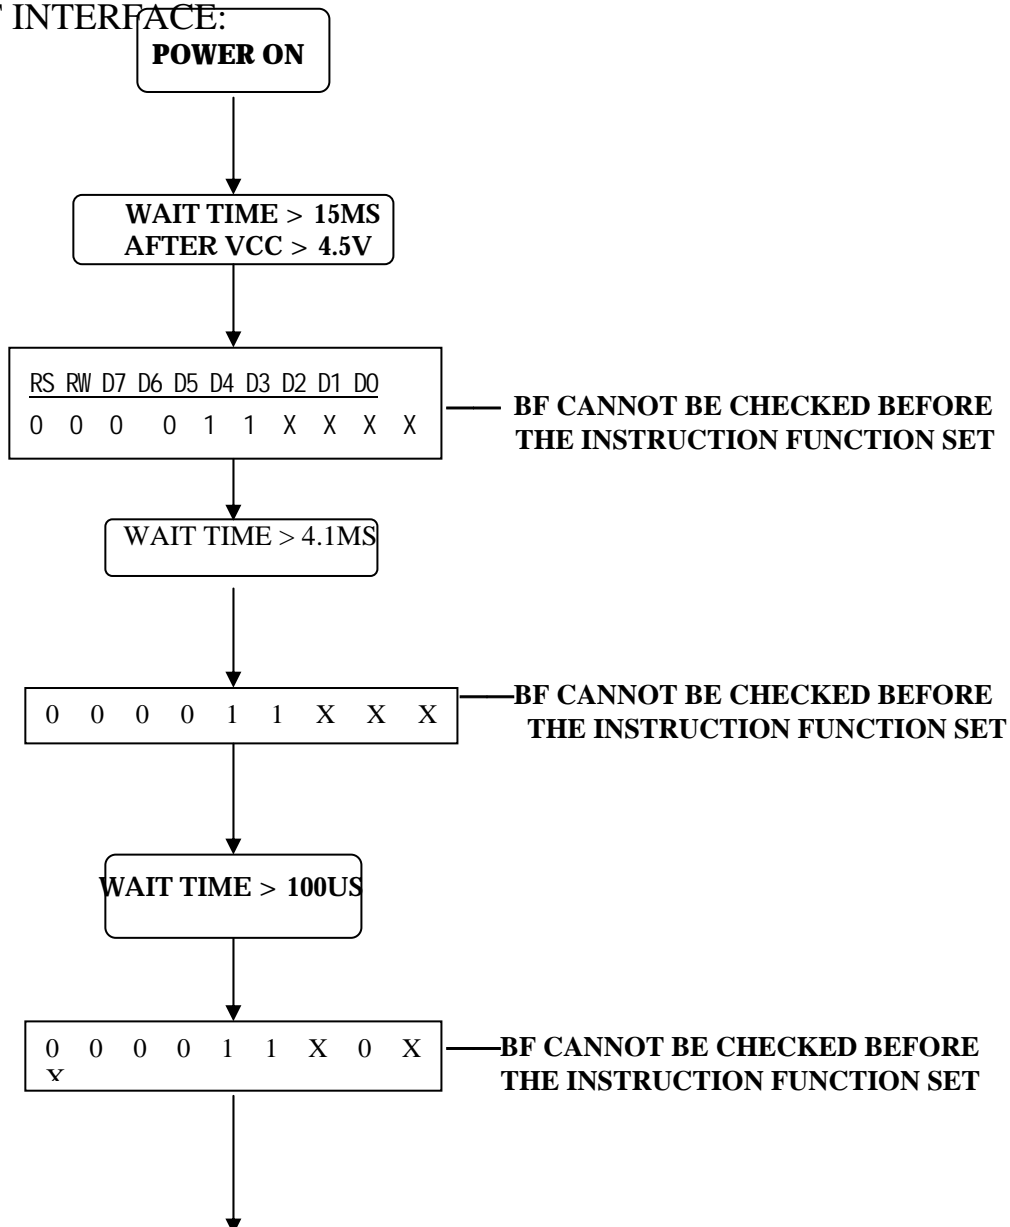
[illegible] INTERFACE:

POWER ON

WAIT TIME > 15MS
AFTER VCC > 4.5V

RS RW D7 D6 D5 D4 D3 D2 D1 D0
0 0 0 0 1 1 X X X X

BF CANNOT BE CHECKED BEFORE THE INSTRUCTION FUNCTION SET

WAIT TIME > 4.1MS

0 0 0 0 1 1 X X X

BF CANNOT BE CHECKED BEFORE THE INSTRUCTION FUNCTION SET

WAIT TIME > 100US

0 0 0 0 1 1 X 0 X
X

BF CANNOT BE CHECKED BEFORE THE INSTRUCTION FUNCTION SET